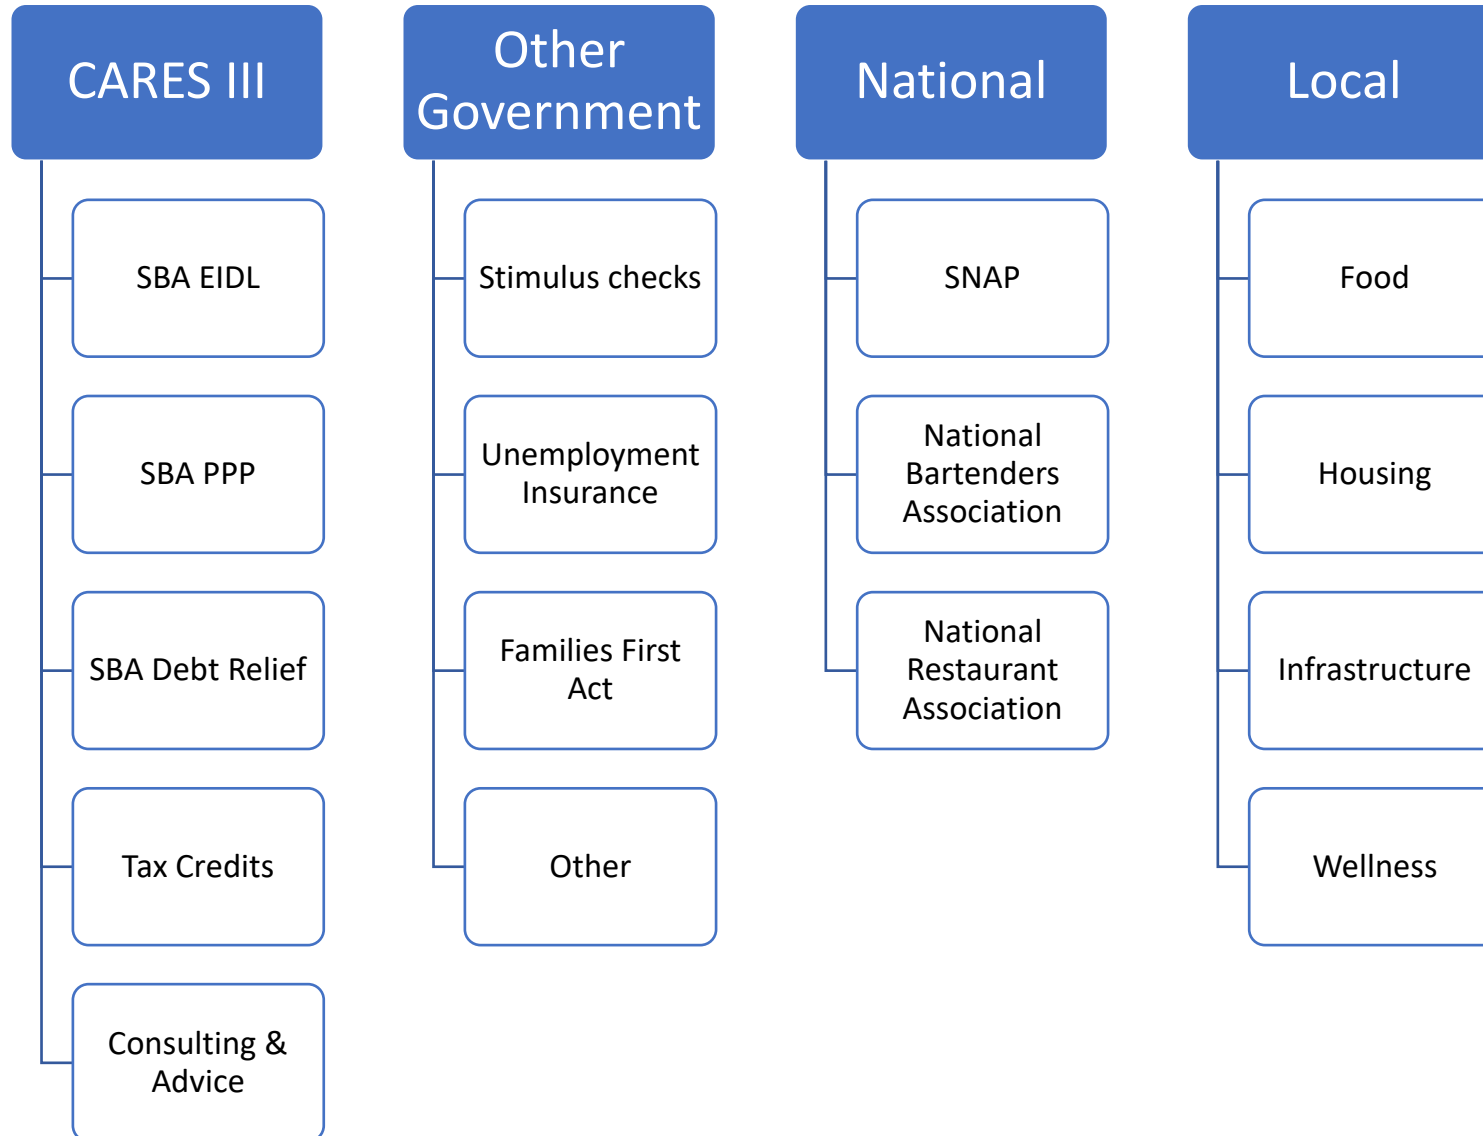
CARES III

SBA EIDL

SBA PPP

SBA Debt Relief

Tax Credits

Consulting & Advice

Other Government

Stimulus checks

Unemployment Insurance

Families First Act

Other

National

SNAP

National Bartenders Association

National Restaurant Association

Local

Food

Housing

Infrastructure

Wellness